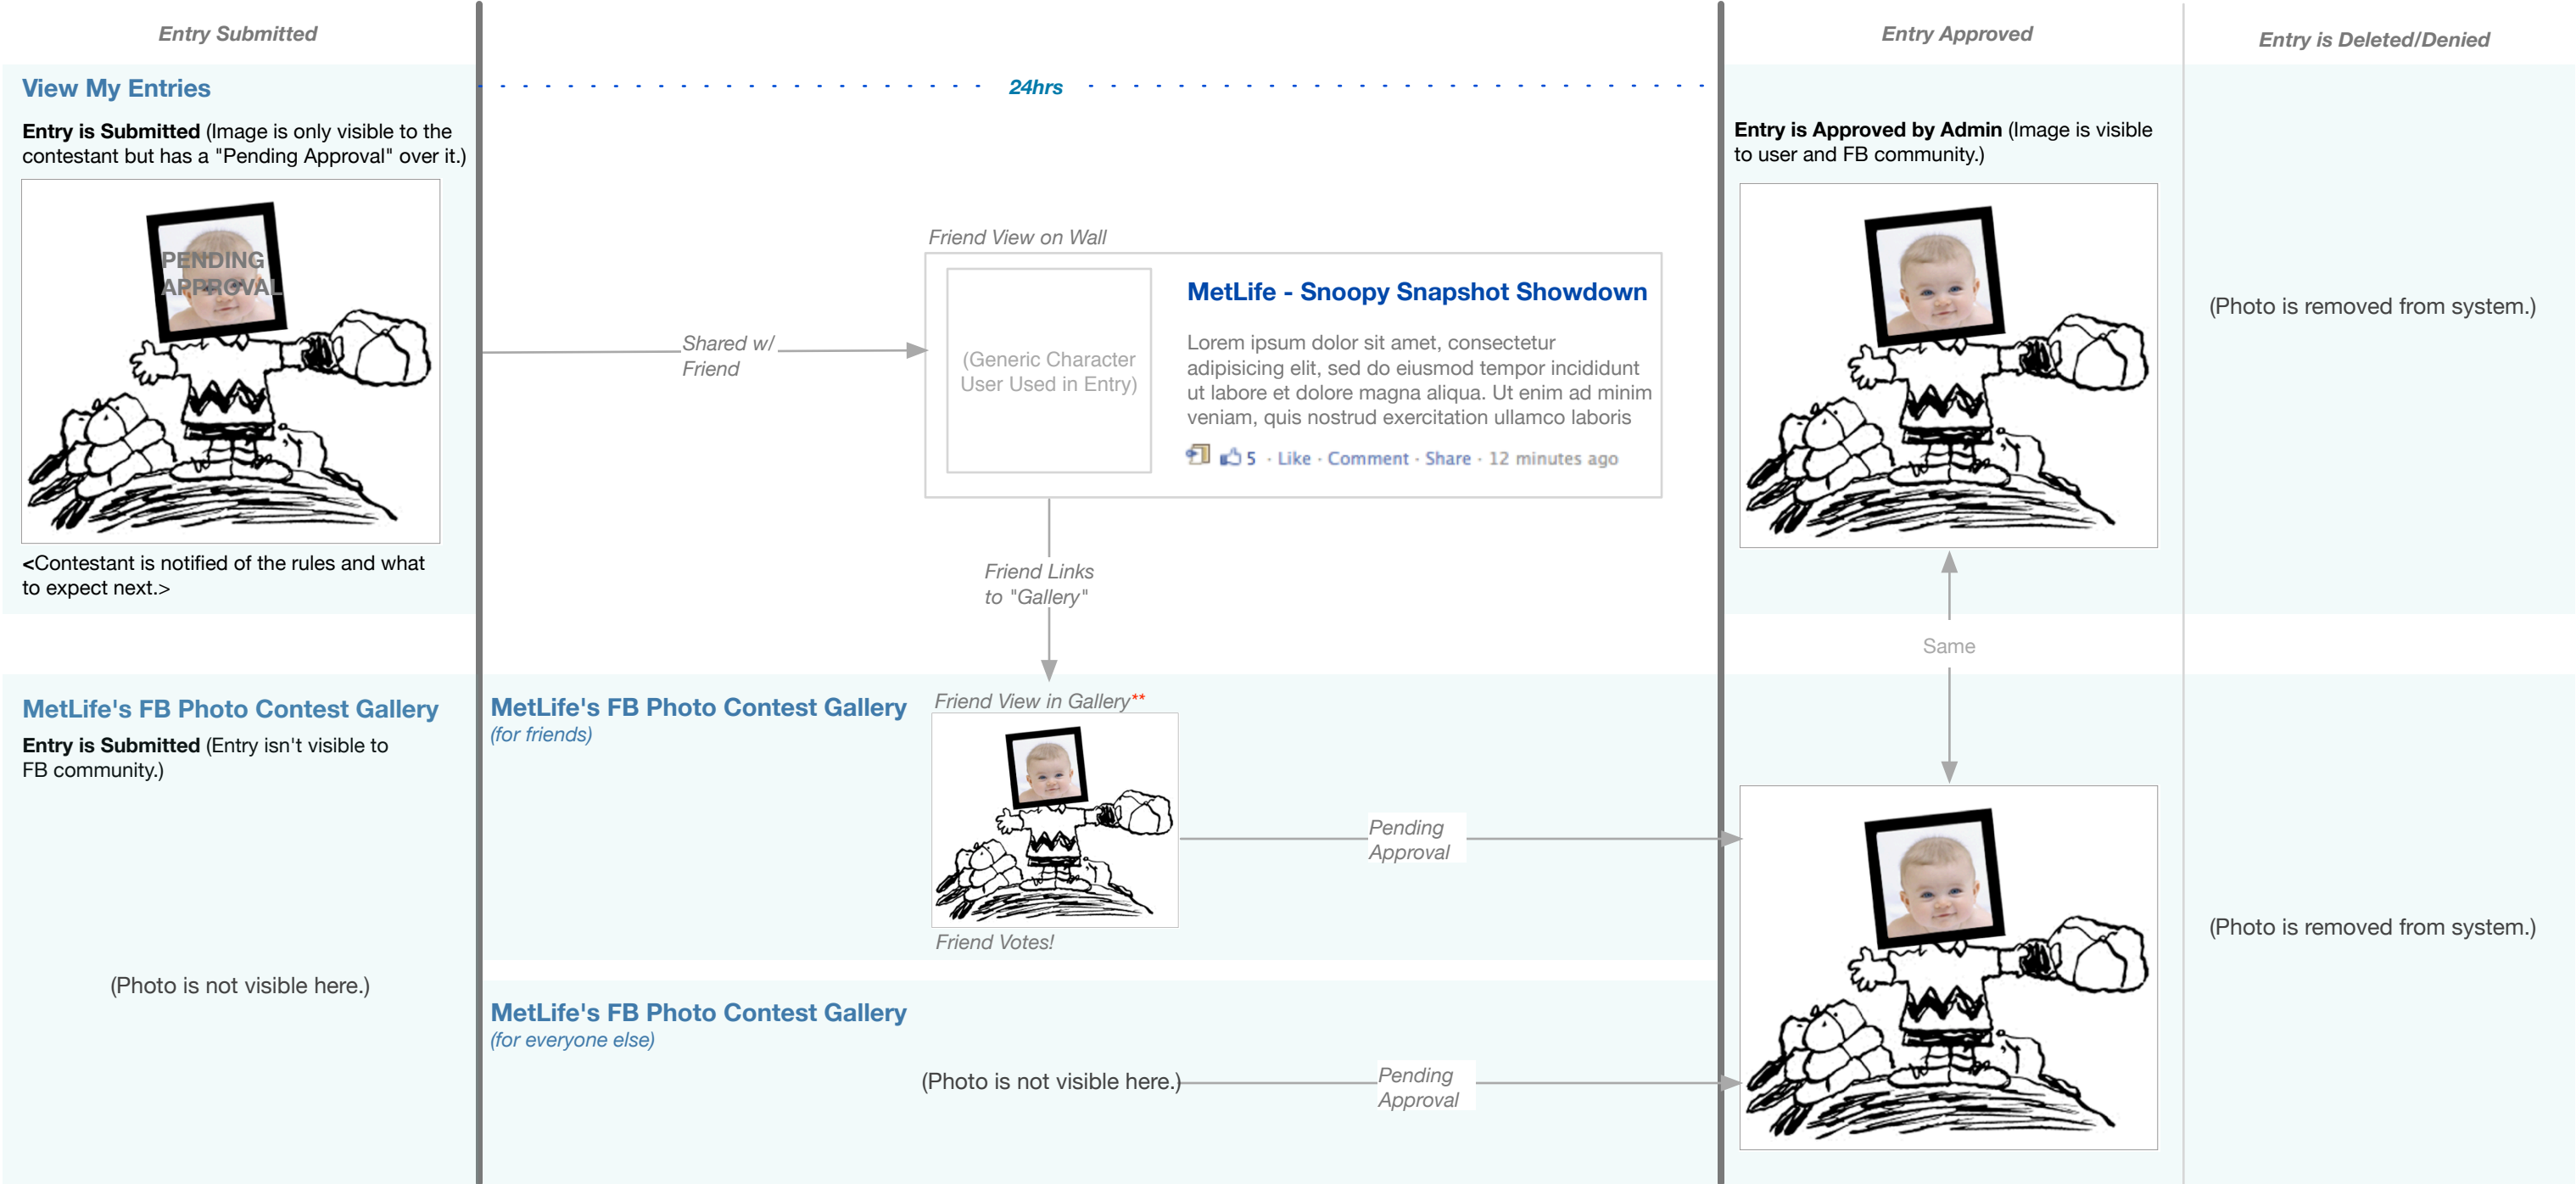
Entry Submitted

Entry Approved

Entry is Deleted/Denied

View My Entries

24hrs

Entry is Submitted (Image is only visible to the contestant but has a "Pending Approval" over it.)

PENDING APPROVAL

<Contestant is notified of the rules and what to expect next.>

Friend View on Wall

Shared w/ Friend

(Generic Character User Used in Entry)

MetLife - Snoopy Snapshot Showdown

Lorem ipsum dolor sit amet, consectetur adipisicing elit, sed do eiusmod tempor incididunt ut labore et dolore magna aliqua. Ut enim ad minim veniam, quis nostrud exercitation ullamco laboris

5 · Like · Comment · Share · 12 minutes ago

Friend Links to "Gallery"

Entry is Approved by Admin (Image is visible to user and FB community.)

(Photo is removed from system.)

Same

MetLife's FB Photo Contest Gallery

Entry is Submitted (Entry isn't visible to FB community.)

(Photo is not visible here.)

MetLife's FB Photo Contest Gallery
(for friends)

Friend View in Gallery**

Pending Approval

Friend Votes!

(Photo is removed from system.)

MetLife's FB Photo Contest Gallery
(for everyone else)

(Photo is not visible here.)

Pending Approval